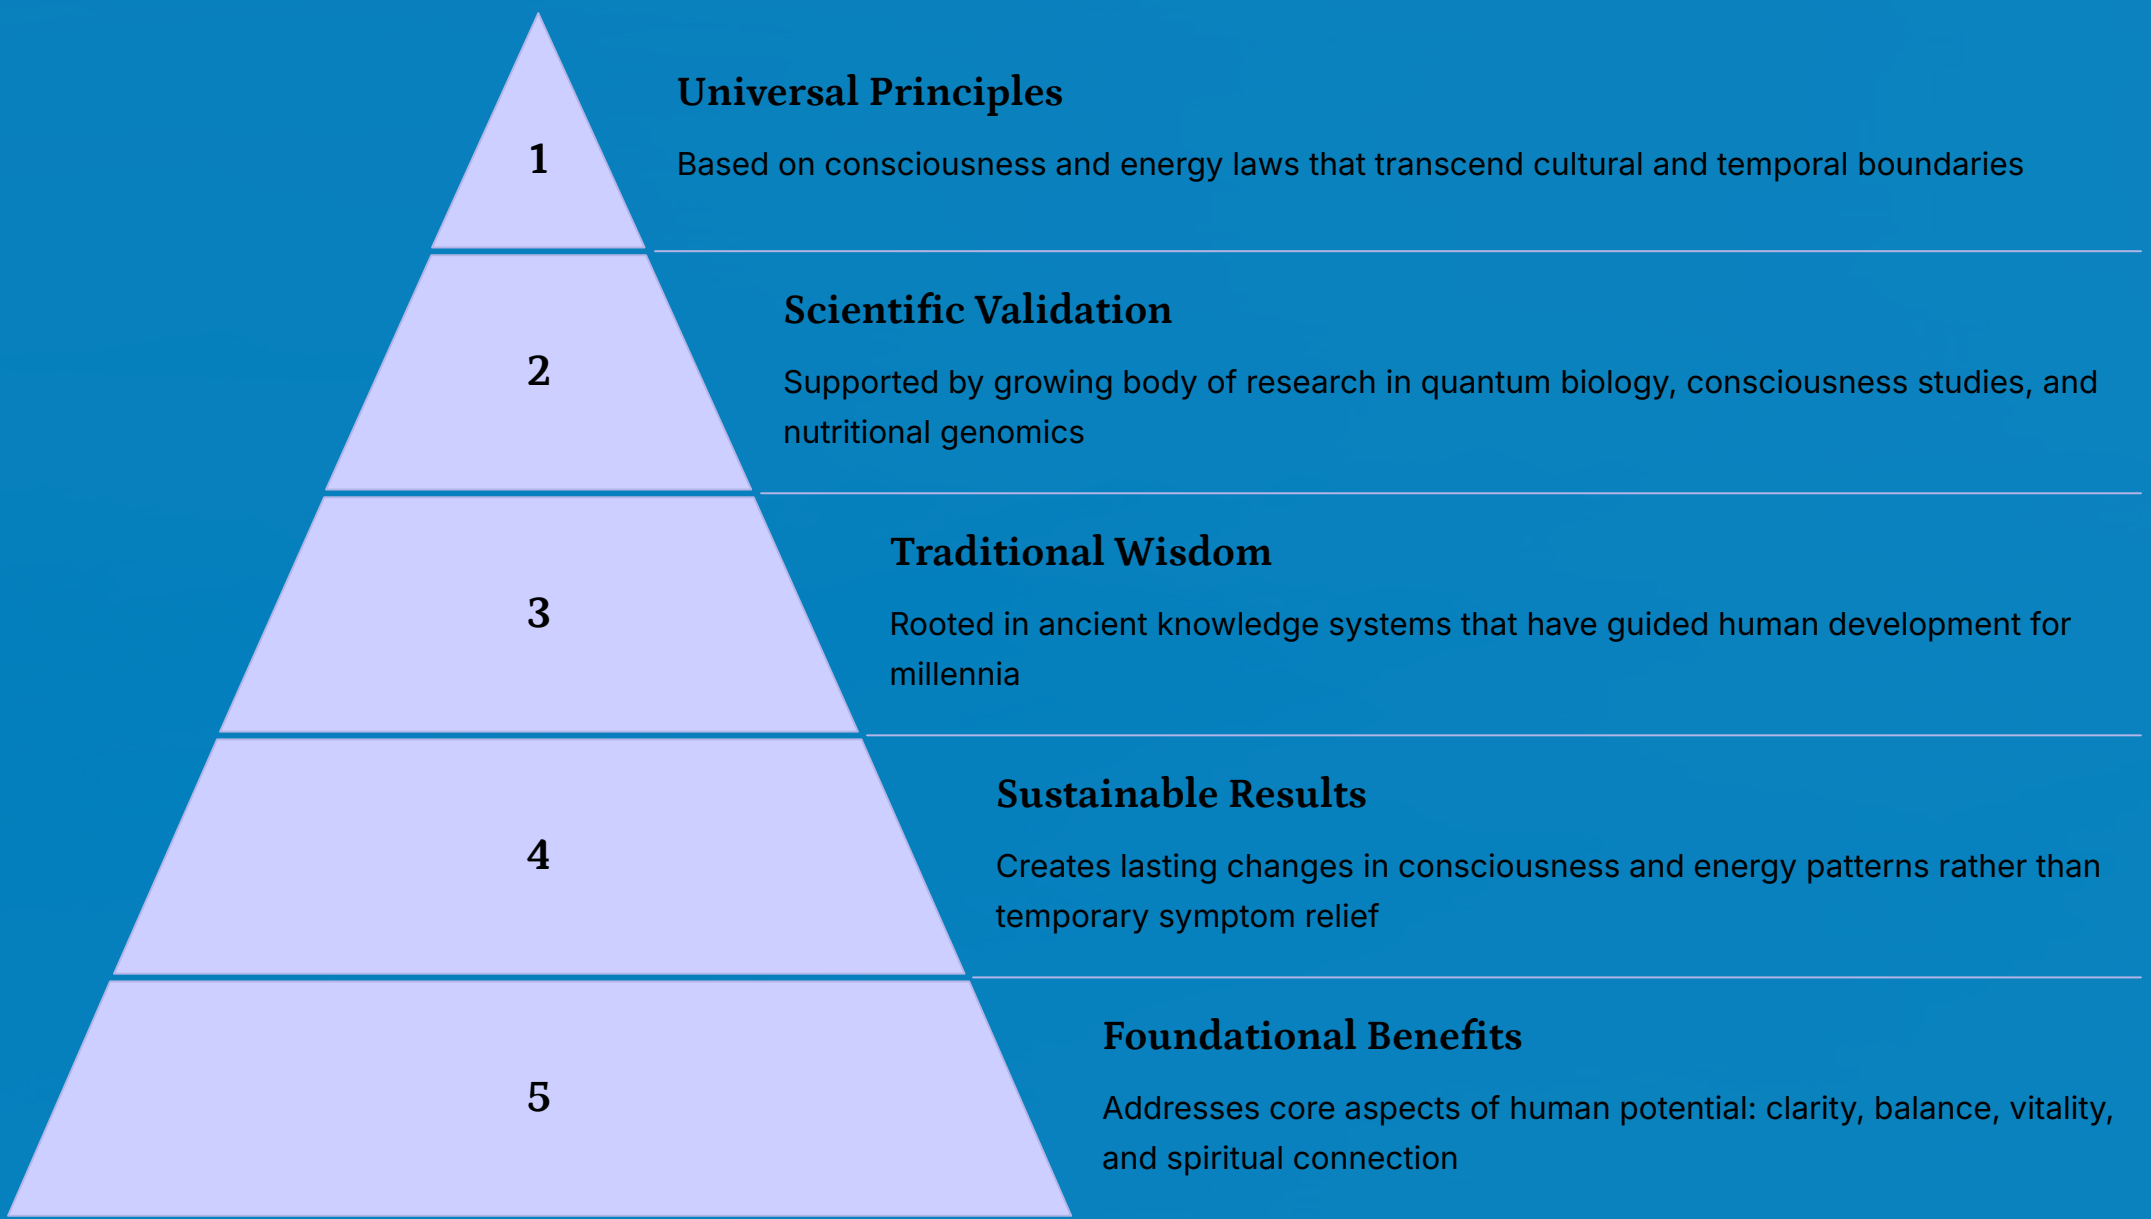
1

Universal Principles

Based on consciousness and energy laws that transcend cultural and temporal boundaries

2

Scientific Validation

Supported by growing body of research in quantum biology, consciousness studies, and nutritional genomics

3

Traditional Wisdom

Rooted in ancient knowledge systems that have guided human development for millennia

4

Sustainable Results

Creates lasting changes in consciousness and energy patterns rather than temporary symptom relief

5

Foundational Benefits

Addresses core aspects of human potential: clarity, balance, vitality, and spiritual connection